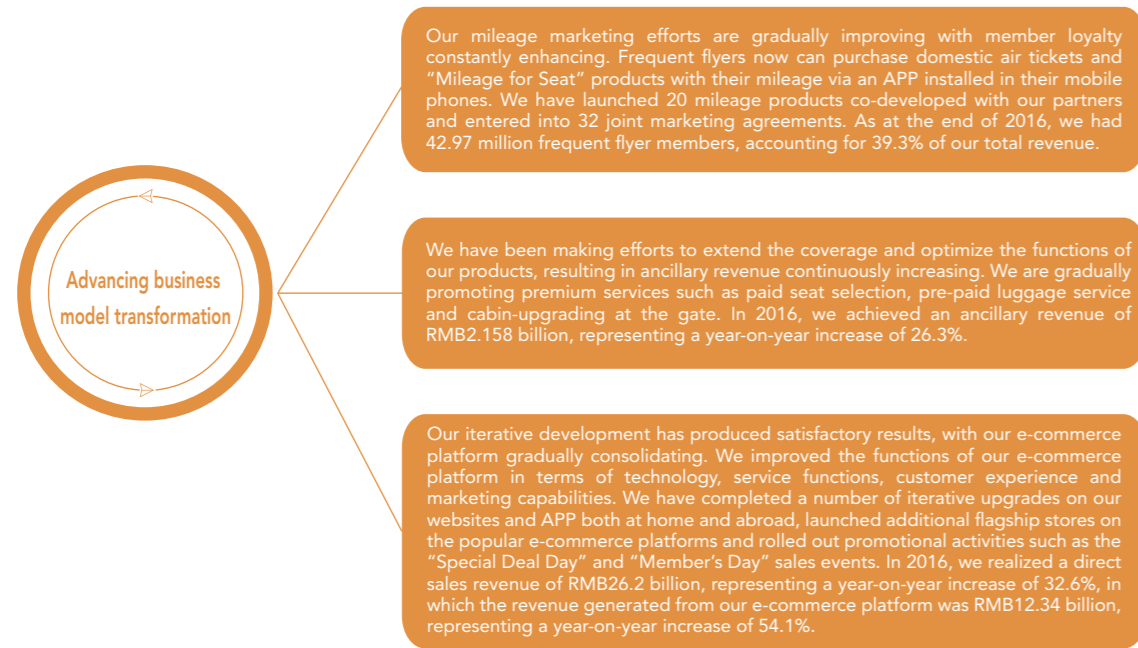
Advancing business model transformation

Our mileage marketing efforts are gradually improving with member loyalty constantly enhancing. Frequent flyers now can purchase domestic air tickets and "Mileage for Seat" products with their mileage via an APP installed in their mobile phones. We have launched 20 mileage products co-developed with our partners and entered into 32 joint marketing agreements. As at the end of 2016, we had 42.97 million frequent flyer members, accounting for 39.3% of our total revenue.

We have been making efforts to extend the coverage and optimize the functions of our products, resulting in ancillary revenue continuously increasing. We are gradually promoting premium services such as paid seat selection, pre-paid luggage service and cabin-upgrading at the gate. In 2016, we achieved an ancillary revenue of RMB2.158 billion, representing a year-on-year increase of 26.3%.

Our iterative development has produced satisfactory results, with our e-commerce platform gradually consolidating. We improved the functions of our e-commerce platform in terms of technology, service functions, customer experience and marketing capabilities. We have completed a number of iterative upgrades on our websites and APP both at home and abroad, launched additional flagship stores on the popular e-commerce platforms and rolled out promotional activities such as the "Special Deal Day" and "Member's Day" sales events. In 2016, we realized a direct sales revenue of RMB26.2 billion, representing a year-on-year increase of 32.6%, in which the revenue generated from our e-commerce platform was RMB12.34 billion, representing a year-on-year increase of 54.1%.